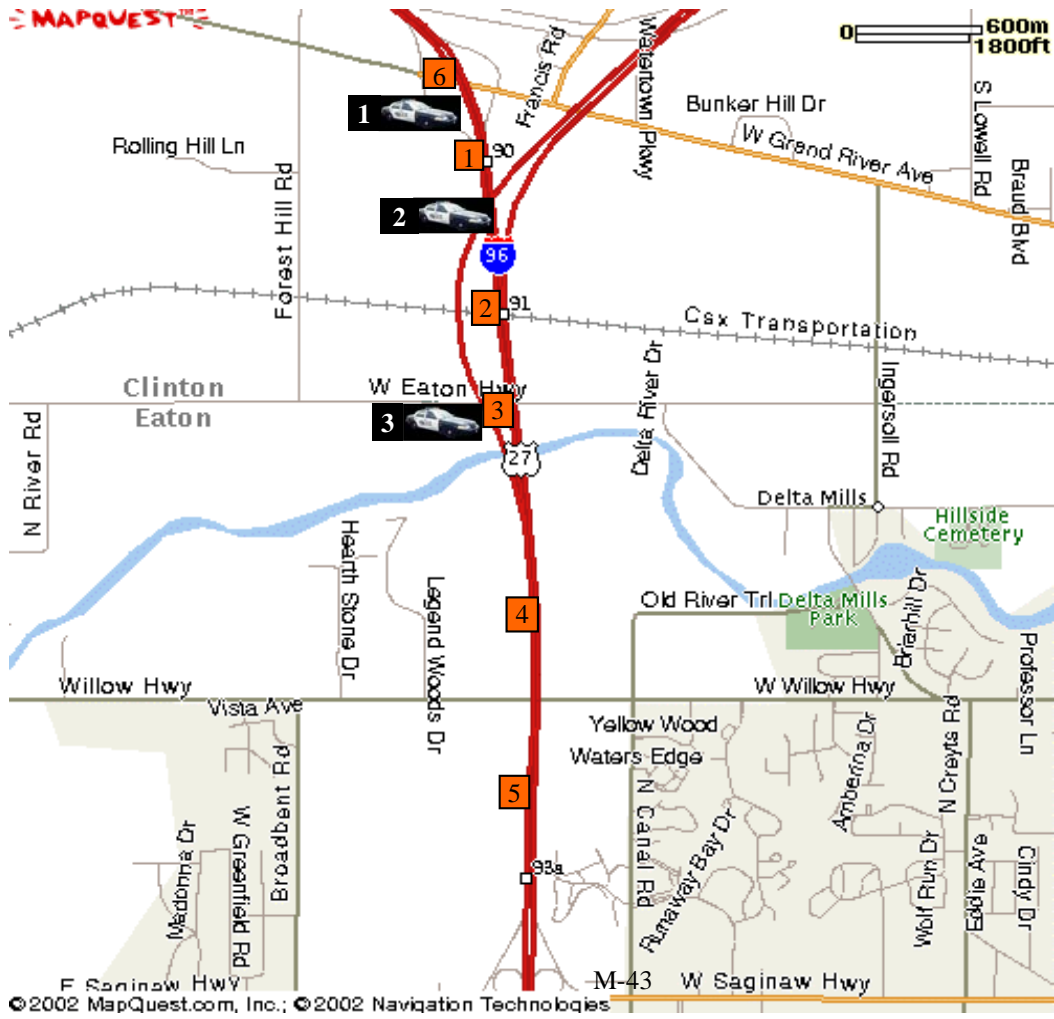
MAPQUEST™
0 600m
1800ft
6
1
Francis Rd
Watertown Pkwy
Bunker Hill Dr
S Lowell Rd
Rolling Hill Ln
1 90
W Grand River Ave
Braud Blvd
Forest Hill Rd
2
96
2 91
Csx Transportation
Clinton
Eaton
W Eaton Hwy
Delta River Dr
Ingersoll Rd
3
3
27
N River Rd
Hearth Stone Dr
Legend Woods Dr
Delta Mills
Hillside Cemetery
4
Old River Trl
Delta Mills Park
Brierhill Dr
Professor Ln
Willow Hwy
W Willow Hwy
Vista Ave
Yellow Wood
Waters Edge
Amberina Dr
N Creyts Rd
Broadbent Rd
5
Madonna Dr
W Greenfield Rd
N Canal Rd
Runaway Bay Dr
Wolf Run Dr
Eddie Ave
Cindy Dr
93a
E Saginaw Hwy
M-43
W Saginaw Hwy
©2002 MapQuest.com, Inc.; ©2002 Navigation Technologies